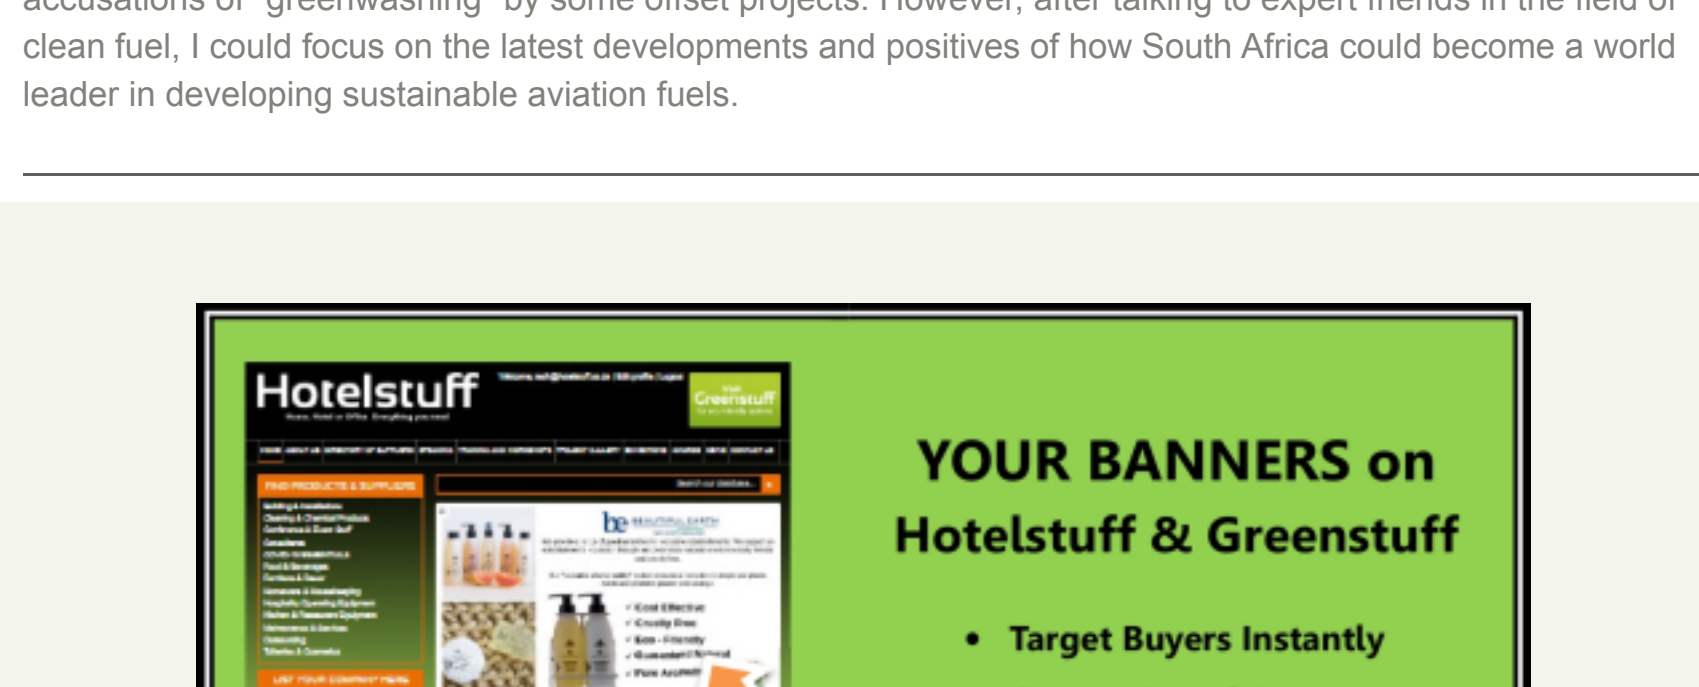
clean fuel, I could focus on the latest developments and positives of how South Africa could become a world leader in developing sustainable aviation fuels.

Hotelstuff

Greenstuff

FIND PRODUCTS & SUPPLIERS

YOUR BANNERS on Hotelstuff & Greenstuff

• Target Buyers Instantly